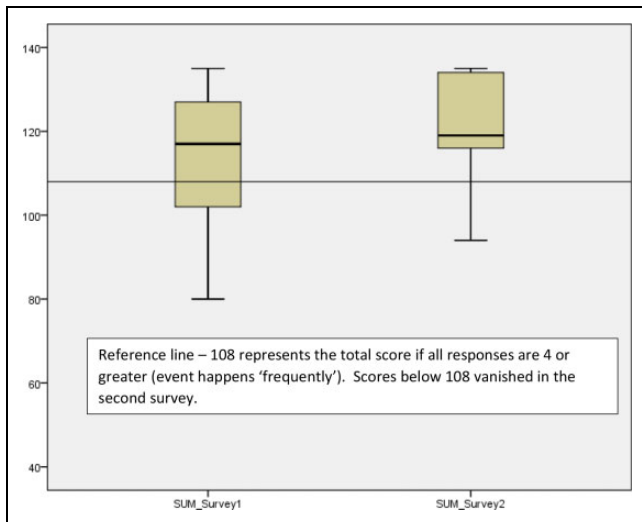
140
120
100
80
60
40

Reference line – 108 represents the total score if all responses are 4 or greater (event happens 'frequently'). Scores below 108 vanished in the second survey.

SUM_Survey1
SUM_Survey2